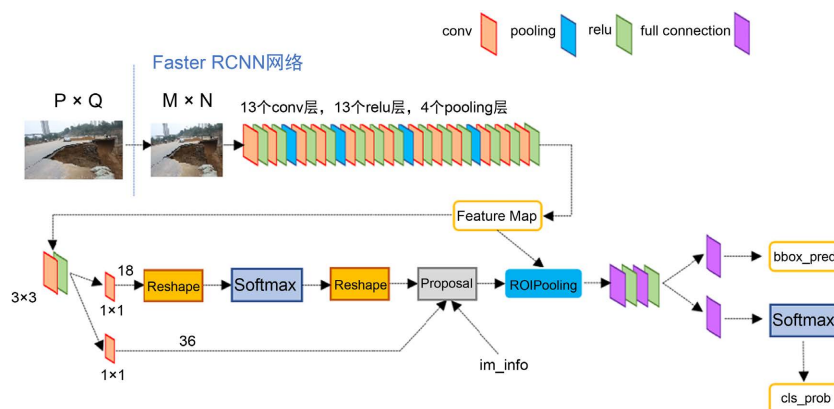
conv pooling relu full connection

Faster RCNN网络

P × Q

M × N

13个conv层，13个relu层，4个pooling层

Feature Map

3×3

18

1×1

Reshape

Softmax

Reshape

Proposal

ROIPooling

bbox_pred

Softmax

cls_prob

36

1×1

im_info